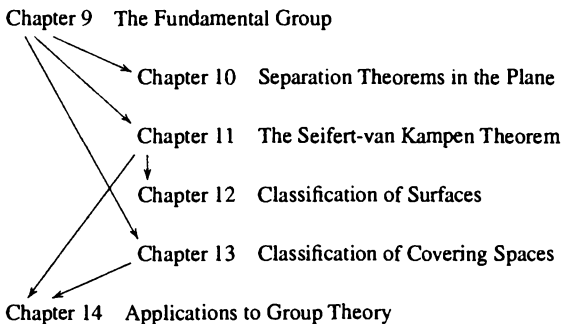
Chapter 9 The Fundamental Group

Chapter 10 Separation Theorems in the Plane

Chapter 11 The Seifert-van Kampen Theorem

Chapter 12 Classification of Surfaces

Chapter 13 Classification of Covering Spaces

Chapter 14 Applications to Group Theory